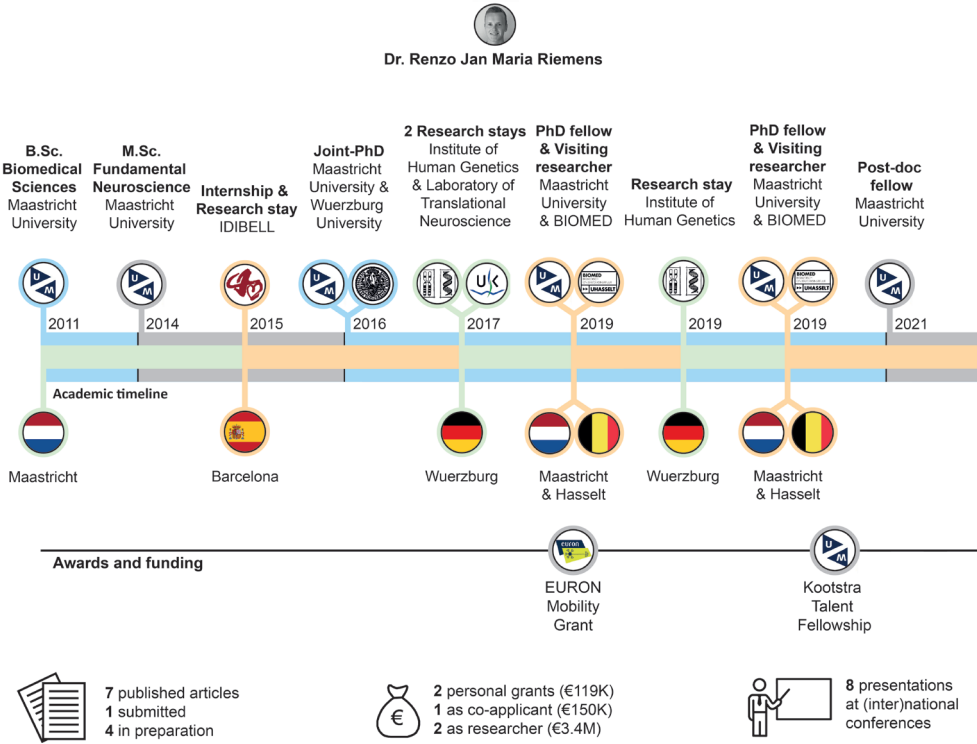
Dr. Renzo Jan Maria Riemens

B.Sc. Biomedical Sciences Maastricht University

M.Sc. Fundamental Neuroscience Maastricht University

Internship & Research stay IDIBELL

Joint-PhD Maastricht University & Wuerzburg University

2 Research stays Institute of Human Genetics & Laboratory of Translational Neuroscience

PhD fellow & Visiting researcher Maastricht University & BIOMED

Research stay Institute of Human Genetics

PhD fellow & Visiting researcher Maastricht University & BIOMED

Post-doc fellow Maastricht University

UM

UM

UM

UK

UM

BIOMED UHASSELT

UM

BIOMED UHASSELT

UM

2011 2014 2015 2016 2017 2019 2019 2019 2021

Academic timeline

Maastricht

Barcelona

Wuerzburg

Maastricht & Hasselt

Wuerzburg

Maastricht & Hasselt

Awards and funding

euron

EURON Mobility Grant

UM

Kootstra Talent Fellowship

7 published articles
1 submitted
4 in preparation

€

2 personal grants (€119K)
1 as co-applicant (€150K)
2 as researcher (€3.4M)

8 presentations at (inter)national conferences